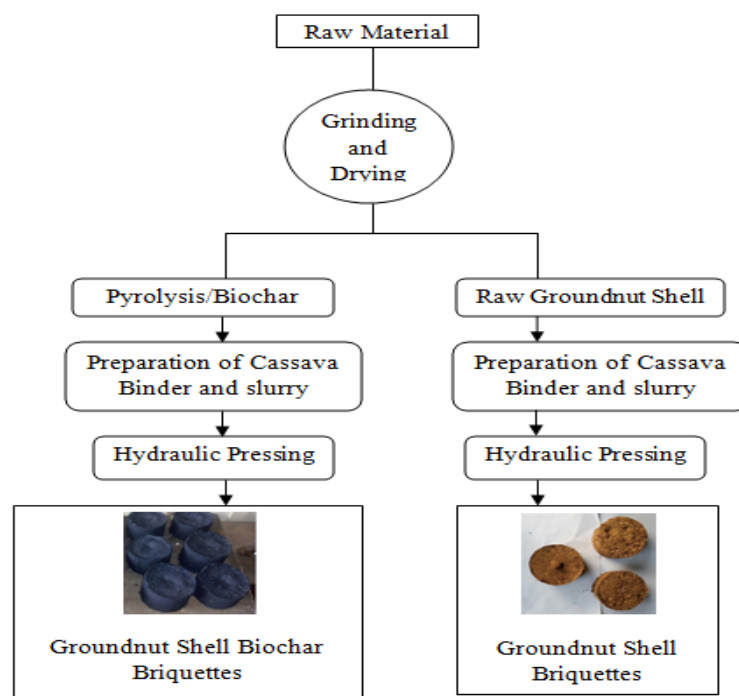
Raw Material

Grinding and Drying

Pyrolysis/Biochar

Preparation of Cassava Binder and slurry

Hydraulic Pressing

Groundnut Shell Biochar Briquettes

Raw Groundnut Shell

Preparation of Cassava Binder and slurry

Hydraulic Pressing

Groundnut Shell Briquettes